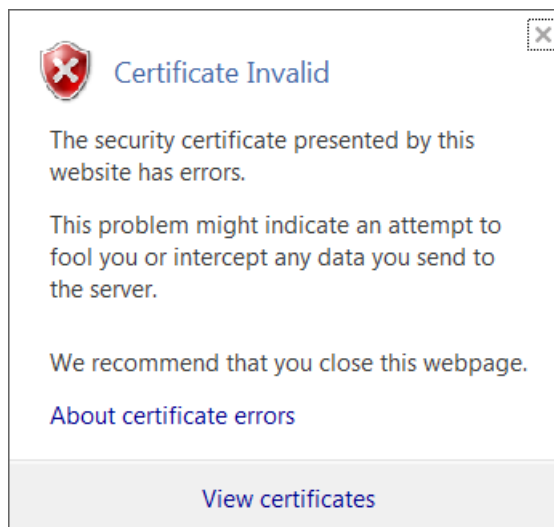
Certificate Invalid

The security certificate presented by this website has errors.

This problem might indicate an attempt to fool you or intercept any data you send to the server.

We recommend that you close this webpage.

About certificate errors

View certificates